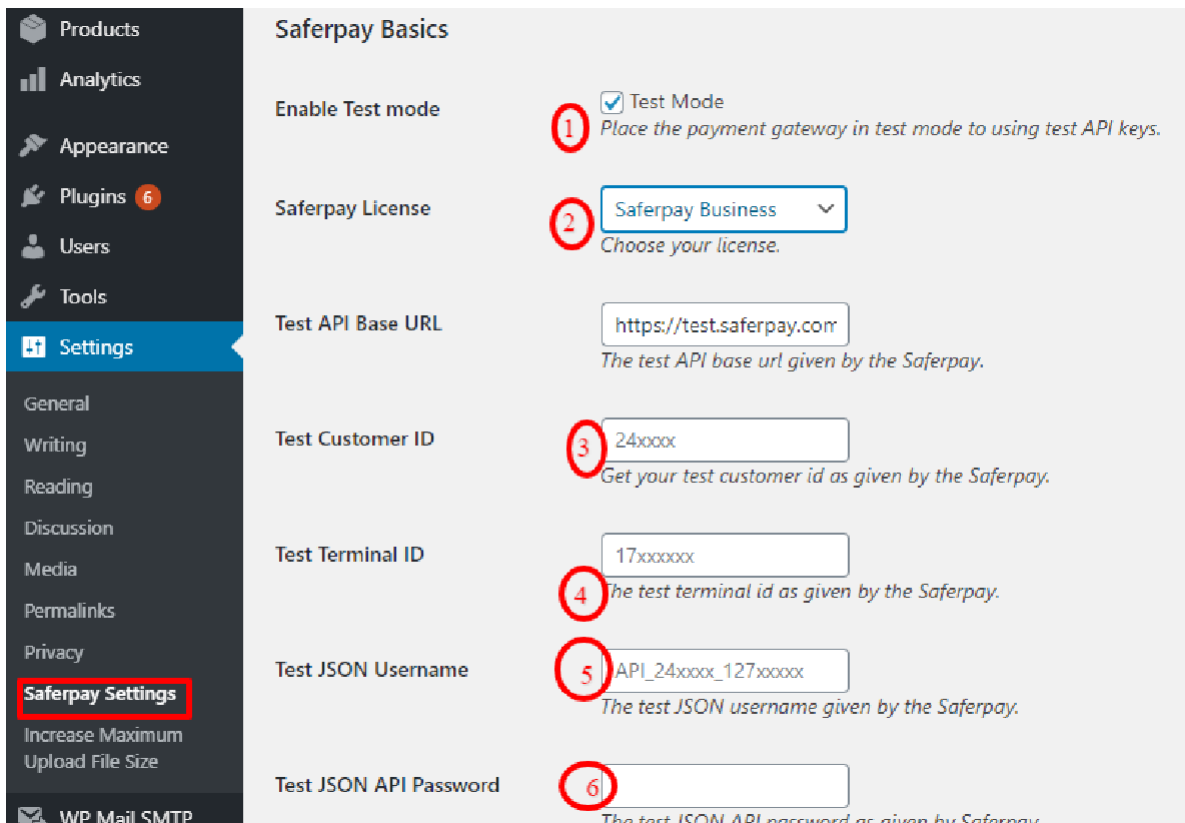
Products
Analytics
Appearance
Plugins 6
Users
Tools
Settings
General
Writing
Reading
Discussion
Media
Permalinks
Privacy
Saferpay Settings
Increase Maximum Upload File Size
WP Mail SMTP

Saferpay Basics

Enable Test mode
1
Test Mode
Place the payment gateway in test mode to using test API keys.

Saferpay License
2
Saferpay Business
Choose your license.

Test API Base URL
https://test.saferpay.com
The test API base url given by the Saferpay.

Test Customer ID
3
24xxxx
Get your test customer id as given by the Saferpay.

Test Terminal ID
17xxxxxx
4
The test terminal id as given by the Saferpay.

Test JSON Username
5
API_24xxxx_127xxxxx
The test JSON username given by the Saferpay.

Test JSON API Password
6
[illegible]